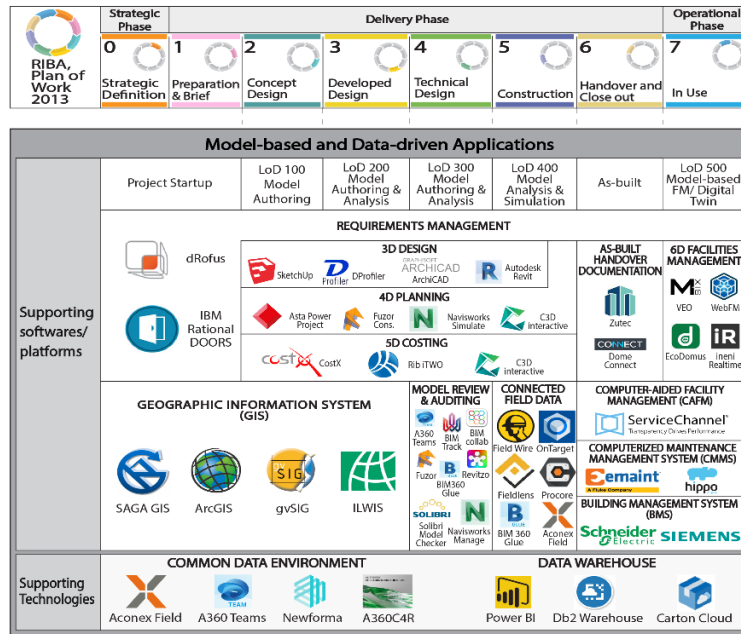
RIBA, Plan of Work 2013

Strategic Phase

Delivery Phase

Operational Phase

0 Strategic Definition

1 Preparation & Brief

2 Concept Design

3 Developed Design

4 Technical Design

5 Construction

6 Handover and Close out

7 In Use

Model-based and Data-driven Applications

Supporting softwares/ platforms

| Project Startup | LoD 100 Model Authoring | LoD 200 Model Authoring & Analysis | LoD 300 Model Authoring & Analysis | LoD 400 Model Analysis & Simulation | As-built | LoD 500 Model-based FM/ Digital Twin |
|---|---|---|---|---|---|---|

REQUIREMENTS MANAGEMENT

dRofus

IBM Rational DOORS

3D DESIGN

SketchUp

DProfiler

GRAPHISOFT ARCHICAD ArchiCAD

Autodesk Revit

4D PLANNING

Asta Power Project

Fuzor Cons.

Navisworks Simulate

C3D interactive

5D COSTING

CostX

Rib iTWO

C3D interactive

AS-BUILT HANDOVER DOCUMENTATION

Zutec

CONNECT Dome Connect

6D FACILITIES MANAGEMENT

VEO

WebFM

EcoDomus

ineni Realtime

GEOGRAPHIC INFORMATION SYSTEM (GIS)

SAGA GIS

ArcGIS

gvSIG

ILWIS

MODEL REVIEW & AUDITING

A360 Teams

BIM Track

BIM collab

Fuzor

BIM360 Glue

Revitzo

SOLIBRI Solibri Model Checker

Navisworks Manage

CONNECTED FIELD DATA

Field Wire

OnTarget

Fieldlens

Procore

BIM 360 Glue

Aconex Field

COMPUTER-AIDED FACILITY MANAGEMENT (CAFM)

ServiceChannel Transparency Drives Performance

COMPUTERIZED MAINTENANCE MANAGEMENT SYSTEM (CMMS)

emaint A Fluke Company

hippo

BUILDING MANAGEMENT SYSTEM (BMS)

Schneider Electric

SIEMENS

Supporting Technologies

COMMON DATA ENVIRONMENT

Aconex Field

TEAM A360 Teams

Newforma

A360C4R

DATA WAREHOUSE

Power BI

Db2 Warehouse

Carton Cloud